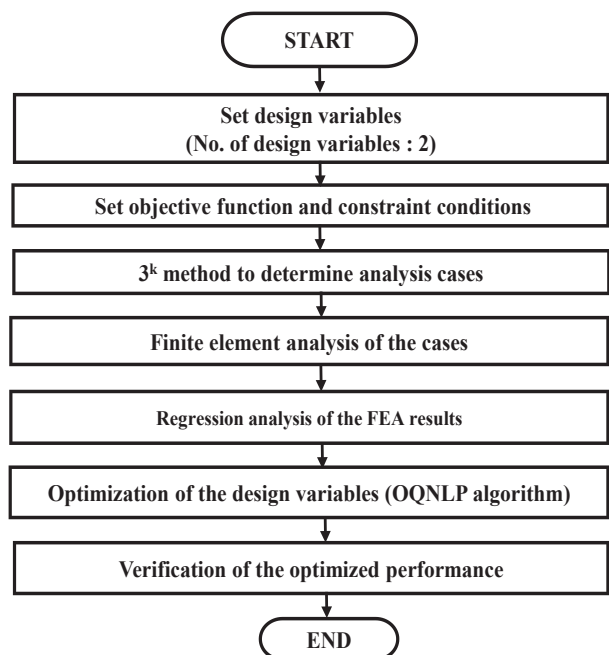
START

Set design variables
(No. of design variables : 2)

Set objective function and constraint conditions

$3^k$ method to determine analysis cases

Finite element analysis of the cases

Regression analysis of the FEA results

Optimization of the design variables (OQNLP algorithm)

Verification of the optimized performance

END